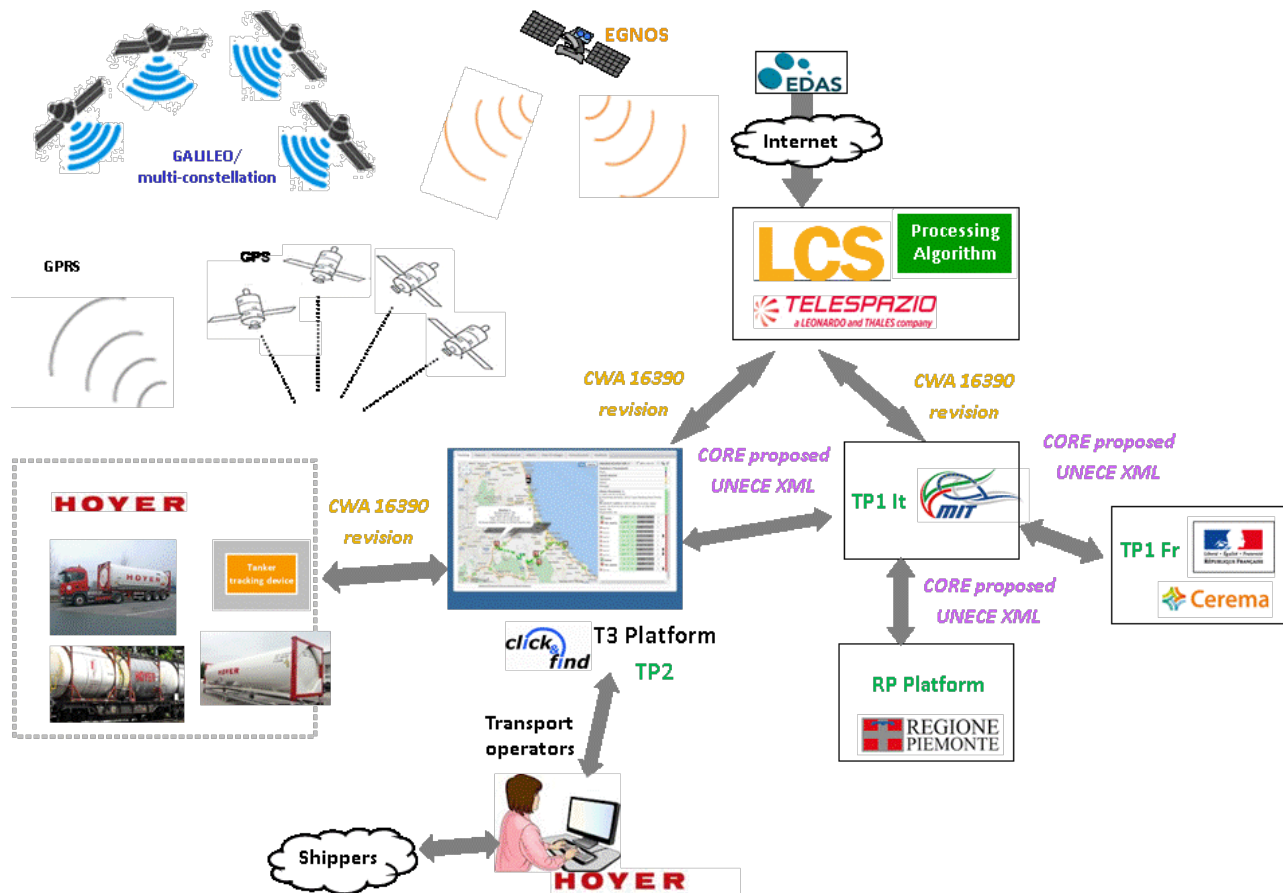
EGNOS

EDAS

GALILEO/
multi-constellation

Internet

LCS

Processing Algorithm

TELESPAZIO
a LEONARDO and THALES company

GPRS

GPS

CWA 16390
revision

CWA 16390
revision

CORE proposed
UNECE XML

CORE proposed
UNECE XML

TP1 It

MIT

TP1 Fr

Cerema

HOYER

CWA 16390
revision

Tanker
tracking device

CORE proposed
UNECE XML

click&find

T3 Platform

TP2

RP Platform

REGIONE
PIEMONTE

Transport
operators

Shippers

HOYER